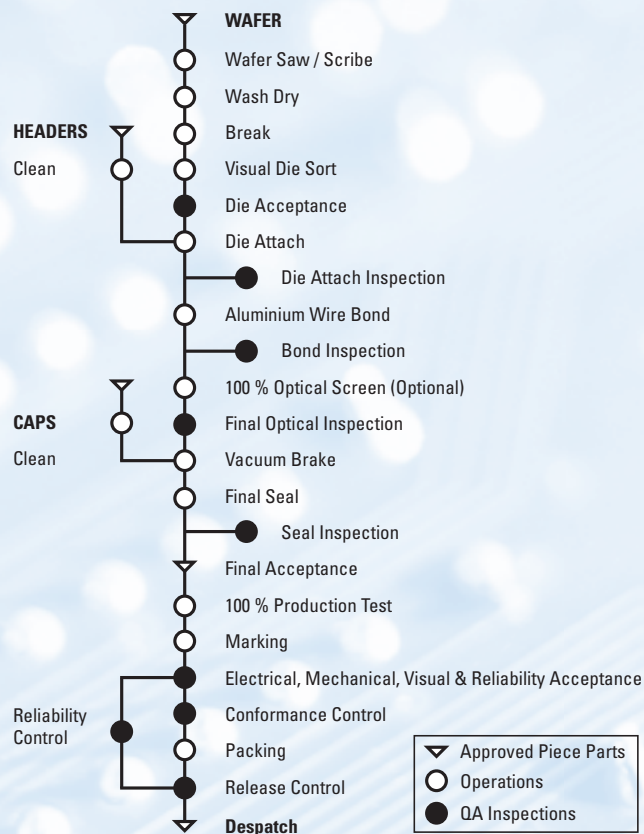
WAFER
Wafer Saw / Scribe
Wash Dry
HEADERS
Clean
Break
Visual Die Sort
Die Acceptance
Die Attach
Die Attach Inspection
Aluminium Wire Bond
Bond Inspection
100 % Optical Screen (Optional)
CAPS
Clean
Final Optical Inspection
Vacuum Brake
Final Seal
Seal Inspection
Final Acceptance
100 % Production Test
Marking
Electrical, Mechanical, Visual & Reliability Acceptance
Reliability Control
Conformance Control
Packing
Release Control
Despatch

Approved Piece Parts
Operations
QA Inspections